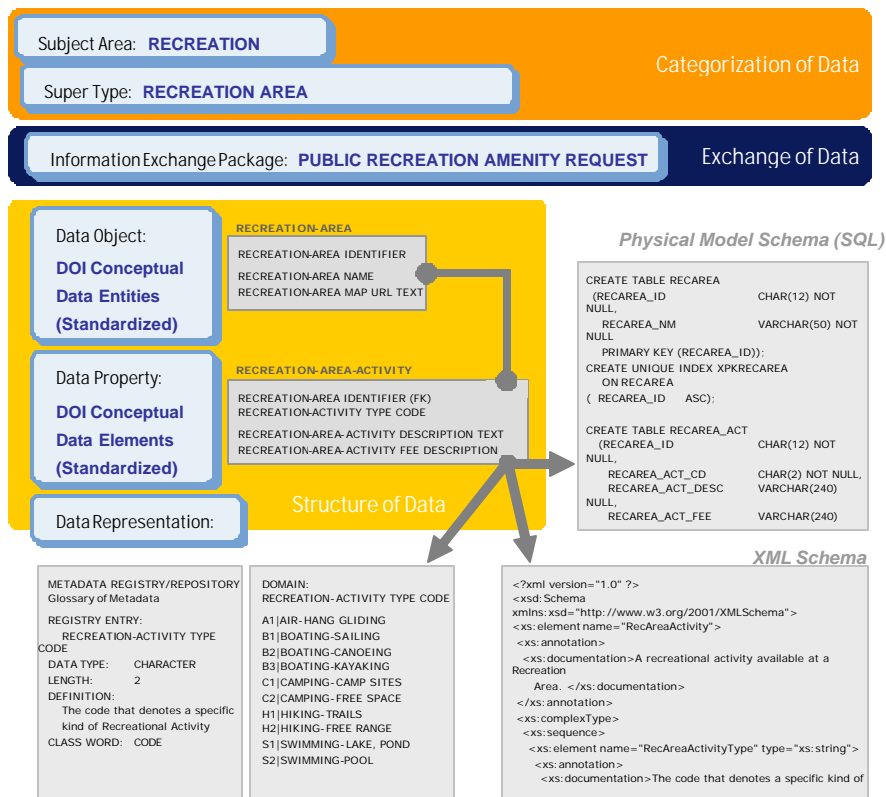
Subject Area: RECREATION

Super Type: RECREATION AREA

Categorization of Data

Information Exchange Package: PUBLIC RECREATION AMENITY REQUEST

Exchange of Data

Data Object:
DOI Conceptual Data Entities (Standardized)

RECREATION-AREA
RECREATION-AREA IDENTIFIER
RECREATION-AREA NAME
RECREATION-AREA MAP URL TEXT

Data Property:
DOI Conceptual Data Elements (Standardized)

RECREATION-AREA-ACTIVITY
RECREATION-AREA IDENTIFIER (FK)
RECREATION-ACTIVITY TYPE CODE
RECREATION-AREA-ACTIVITY DESCRIPTION TEXT
RECREATION-AREA-ACTIVITY FEE DESCRIPTION

Structure of Data

Data Representation:

Physical Model Schema (SQL)

CREATE TABLE RECAREA
(RECAREA_ID CHAR(12) NOT NULL,
RECAREA_NM VARCHAR(50) NOT NULL
PRIMARY KEY (RECAREA_ID));
CREATE UNIQUE INDEX XPKRECAREA
ON RECAREA
( RECAREA_ID ASC);

CREATE TABLE RECAREA_ACT
(RECAREA_ID CHAR(12) NOT NULL,
RECAREA_ACT_CD CHAR(2) NOT NULL,
RECAREA_ACT_DESC VARCHAR(240) NULL,
RECAREA_ACT_FEE VARCHAR(240)

XML Schema

METADATA REGISTRY/REPOSITORY
Glossary of Metadata
REGISTRY ENTRY:
RECREATION-ACTIVITY TYPE CODE
DATA TYPE: CHARACTER
LENGTH: 2
DEFINITION:
The code that denotes a specific kind of Recreational Activity
CLASS WORD: CODE

DOMAIN:
RECREATION-ACTIVITY TYPE CODE
A1|AIR-HANG GLIDING
B1|BOATING-SAILING
B2|BOATING-CANOEING
B3|BOATING-KAYAKING
C1|CAMPING-CAMP SITES
C2|CAMPING-FREE SPACE
H1|HIKING-TRAILS
H2|HIKING-FREE RANGE
S1|SWIMMING-LAKE, POND
S2|SWIMMING-POOL

<?xml version="1.0" ?>
<xsd:Schema xmlns:xsd="http://www.w3.org/2001/XMLSchema">
<xs:element name="RecAreaActivity">
<xs:annotation>
<xs:documentation>A recreational activity available at a Recreation
Area. </xs:documentation>
</xs:annotation>
<xs:complexType>
<xs:sequence>
<xs:element name="RecAreaActivityType" type="xs:string">
<xs:annotation>
<xs:documentation>The code that denotes a specific kind of